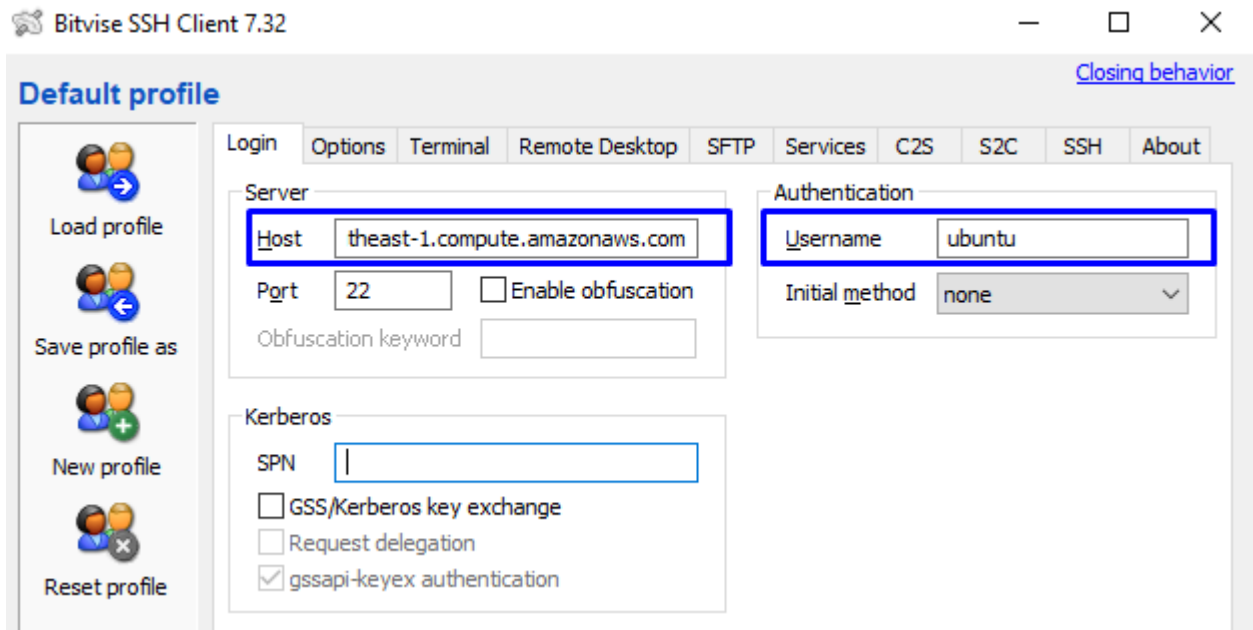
Bitvise SSH Client 7.32

Closing behavior

Default profile

Load profile

Save profile as

New profile

Reset profile

Login | Options | Terminal | Remote Desktop | SFTP | Services | C2S | S2C | SSH | About

Server

Host theast-1.compute.amazonaws.com

Port 22

Enable obfuscation

Obfuscation keyword

Authentication

Username ubuntu

Initial method none

Kerberos

SPN

GSS/Kerberos key exchange

Request delegation

gssapi-keyex authentication